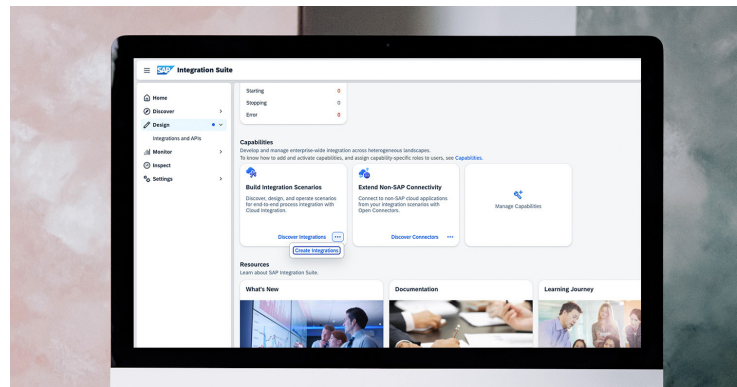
SAP Integration Suite

Home
Discover
Design
Integrations and APIs
Monitor
Inspect
Settings

Starting 0
Stopping 0
Error 0

Capabilities
Develop and manage enterprise-wide integration across heterogeneous landscapes.
To know how to add and activate capabilities, and assign capability-specific roles to users, see Capabilities.

Build Integration Scenarios
Discover, design, and operate scenarios for end-to-end process integration with Cloud Integration.
Discover Integrations ...
Create Integrations

Extend Non-SAP Connectivity
Connect to non-SAP cloud applications from your integration scenarios with Open Connectors.
Discover Connectors ...

Manage Capabilities

Resources
Learn about SAP Integration Suite.

What's New

Documentation

Learning Journey